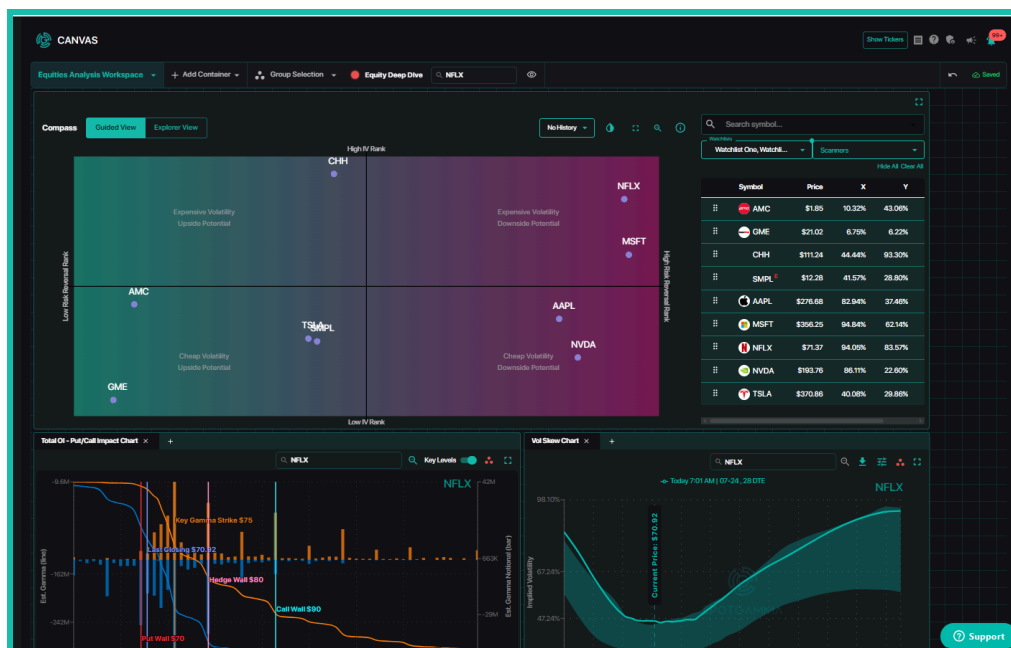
CANVAS

Show Tickers

99+

Equities Analysis Workspace + Add Container Group Selection Equity Deep Dive NFLX

Saved

Compass Guided View Explorer View

No History

High IV Rank

Low Risk Reversal Rank

High Risk Reversal Rank

Low IV Rank

Expensive Volatility
Upside Potential

Expensive Volatility
Downside Potential

Cheap Volatility
Upside Potential

Cheap Volatility
Downside Potential

CHH

NFLX

MSFT

AMC

AAPL

TSLA

SMPL

NVDA

GME

Search symbol...

Watchlists
Watchlist One, Watchli...

Scanners

Hide All Clear All

| | Symbol | Price | X | Y |
|---|---|---|---|---|
| ⠿ | AMC | \$1.85 | 10.32% | 43.06% |
| ⠿ | GME | \$21.02 | 6.75% | 6.22% |
| ⠿ | CHH | \$111.24 | 44.44% | 93.30% |
| ⠿ | SMPL | \$12.28 | 41.57% | 28.80% |
| ⠿ | AAPL | \$276.68 | 82.94% | 37.46% |
| ⠿ | MSFT | \$356.25 | 94.84% | 62.14% |
| ⠿ | NFLX | \$71.37 | 94.05% | 83.57% |
| ⠿ | NVDA | \$193.76 | 86.11% | 22.60% |
| ⠿ | TSLA | \$370.86 | 40.08% | 29.86% |

Total OI - Put/Call Impact Chart ×  +

NFLX

Key Levels

NFLX

-9.6M

-162M

-342M

42M

663K

-29M

Est. Gamma (line)

Est. Gamma Notional (bar)

Key Gamma Strike \$75

Last Closing \$70.92

Hedge Wall \$80

Call Wall \$90

Put Wall \$70

Vol Skew Chart ×  +

NFLX

Today 7:01 AM | 07-24, 28 DTE

NFLX

98.10%

67.24%

47.24%

Implied Volatility

Current Price: \$70.92

Support